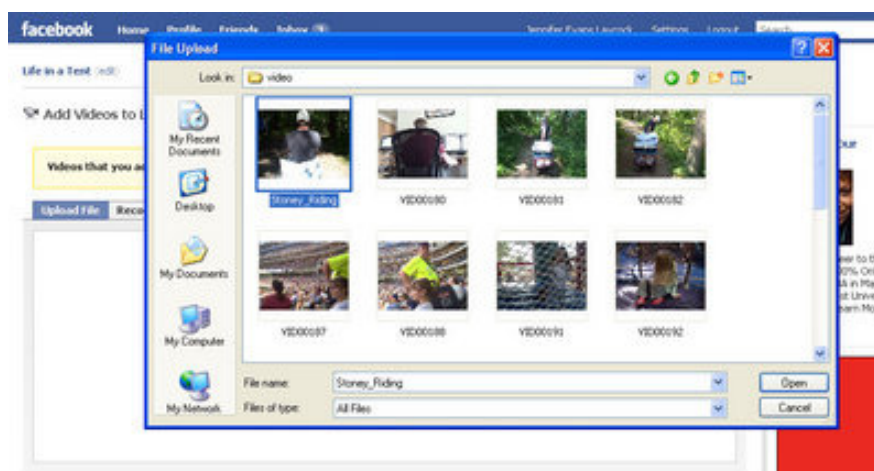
facebook Home Profile Friends Inbox

Jennifer Evans Laycock Settings Logout Search

File Upload

Life in a Tent edit

Add Videos to L

Videos that you a

Upload File Reco

Look in: video

My Recent Documents

Desktop

My Documents

My Computer

My Network

Stoney_Riding

VID00080

VID00081

VID00082

VID00087

VID00088

VID00091

VID00092

File name: Stoney_Riding

Files of type: All Files

Open

Cancel

our

ter to b
0% Of
A in Ma
st Univ
earn Mo